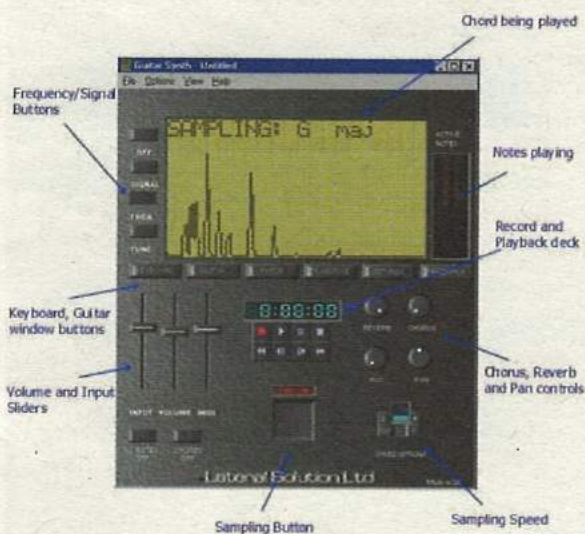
Chord being played

Guitar Synth - Untitled

File Options View Help

Frequency/Signal Buttons

OFF

SIGNAL

FREQ

TUNE

SAMPLING: G maj

ACTIVE NOTES

Notes playing

Record and Playback deck

0:00:00

REVERB

CHORUS

Keyboard, Guitar window buttons

Volume and Input Sliders

Chorus, Reverb and Pan controls

INPUT VOLUME

Lateral Solution Ltd

Sampling Button

Sampling Speed